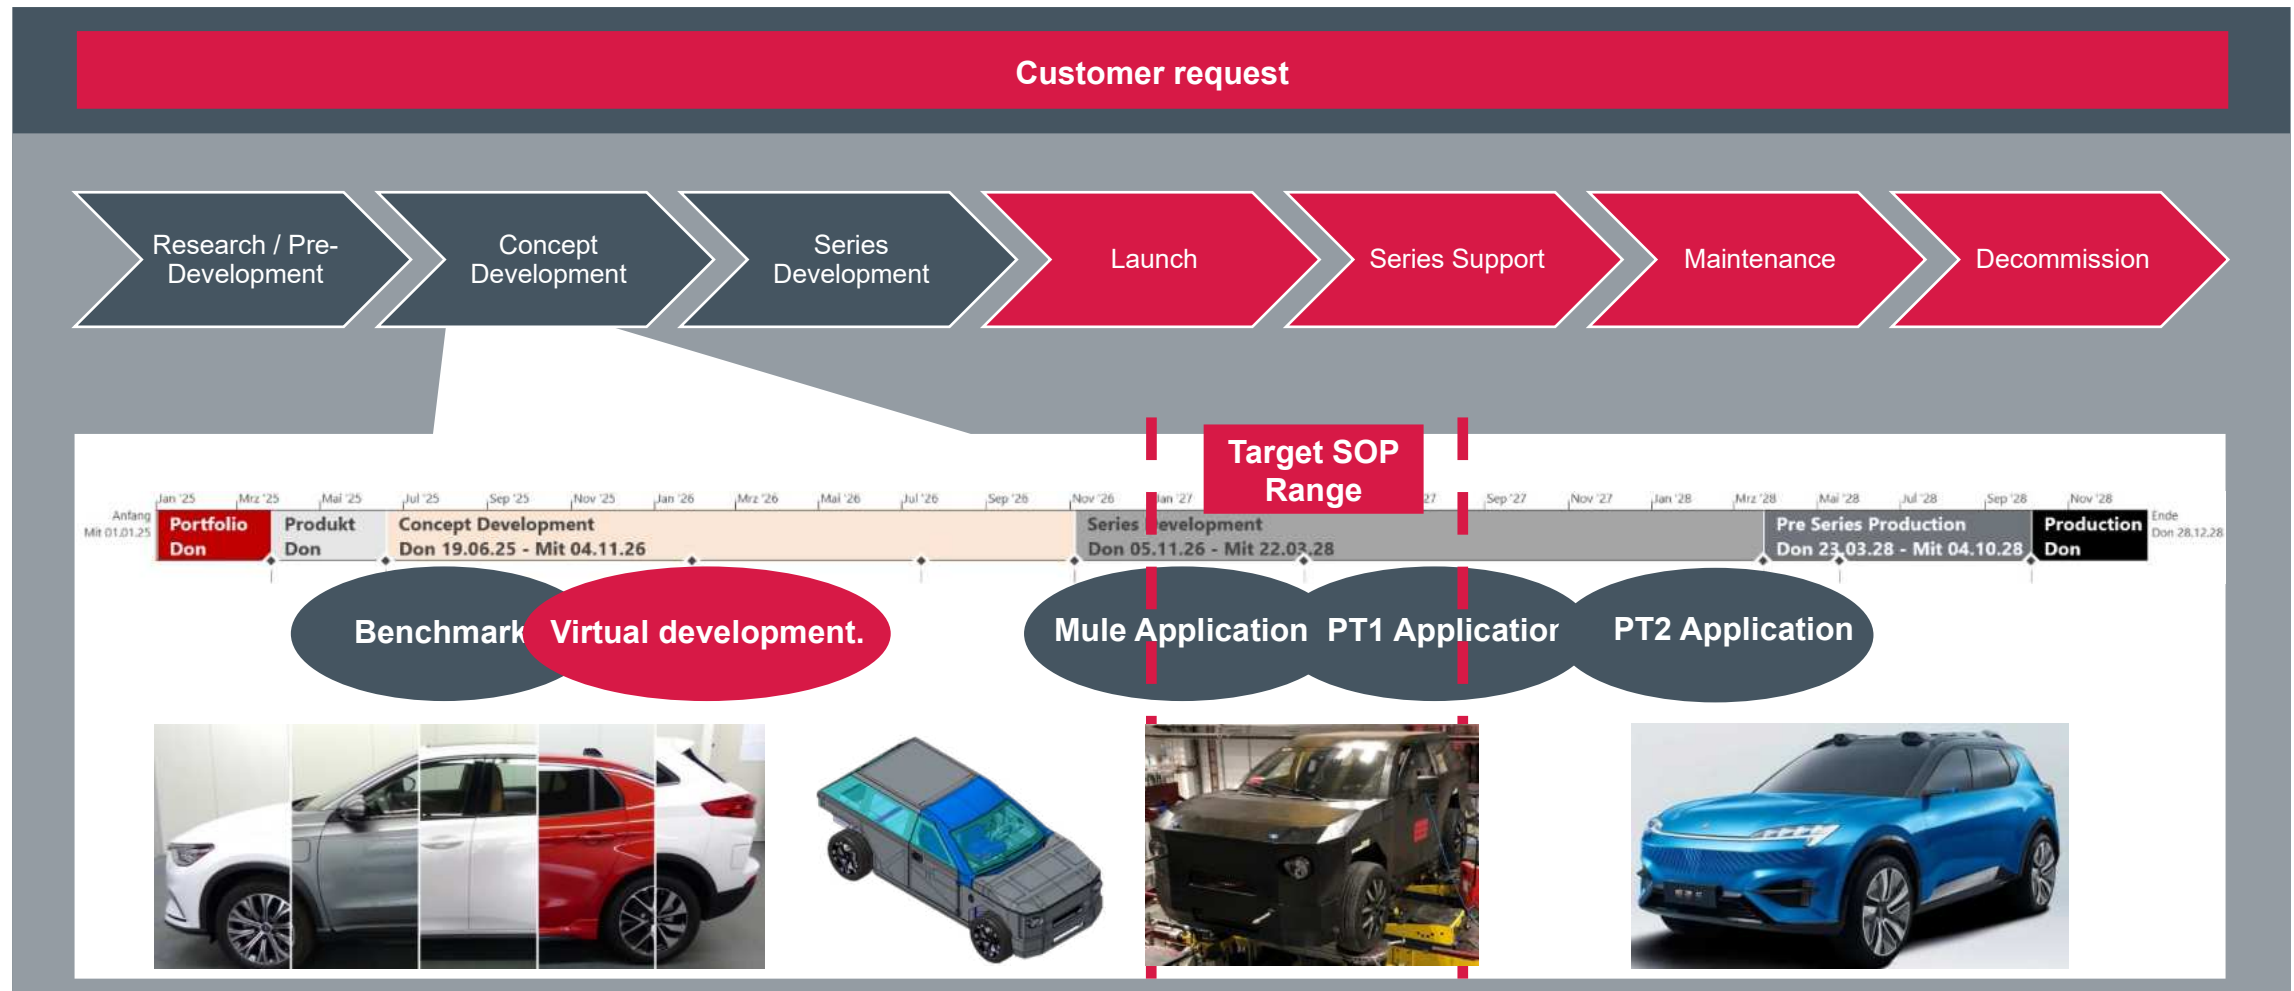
Customer request

Research / Pre-Development

Concept Development

Series Development

Launch

Series Support

Maintenance

Decommission

Target SOP Range

Jan '25 Mrz '25 Mai '25 Jul '25 Sep '25 Nov '25 Jan '26 Mrz '26 Mai '26 Jul '26 Sep '26 Nov '26 Jan '27 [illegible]27 Sep '27 Nov '27 Jan '28 Mrz '28 Mai '28 Jul '28 Sep '28 Nov '28

Anfang Mit 01.01.25

Portfolio Don

Produkt Don

Concept Development Don 19.06.25 - Mit 04.11.26

Series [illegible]evelopment Don 05.11.26 - Mit 22.03.28

Pre Series Production Don 23.03.28 - Mit 04.10.28

Production Don

Ende Don 28.12.28

Benchmark

Virtual development.

Mule Application

PT1 Applicatior

PT2 Application